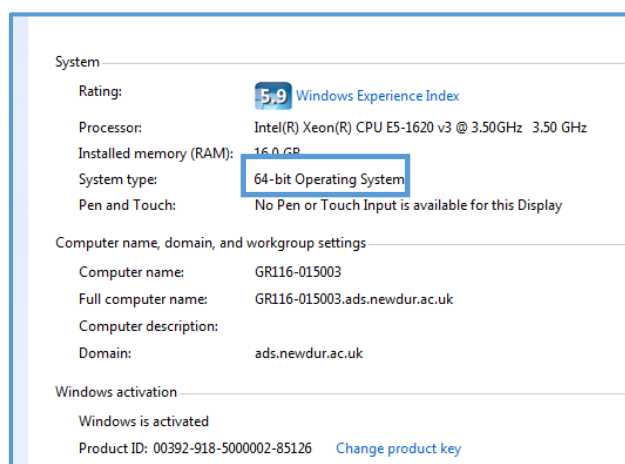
System

Rating: 5.9 Windows Experience Index

Processor: Intel(R) Xeon(R) CPU E5-1620 v3 @ 3.50GHz 3.50 GHz

Installed memory (RAM): 16.0 GB

System type: 64-bit Operating System

Pen and Touch: No Pen or Touch Input is available for this Display

Computer name, domain, and workgroup settings

Computer name: GR116-015003

Full computer name: GR116-015003.ads.newdur.ac.uk

Computer description:

Domain: ads.newdur.ac.uk

Windows activation

Windows is activated

Product ID: 00392-918-5000002-85126 Change product key